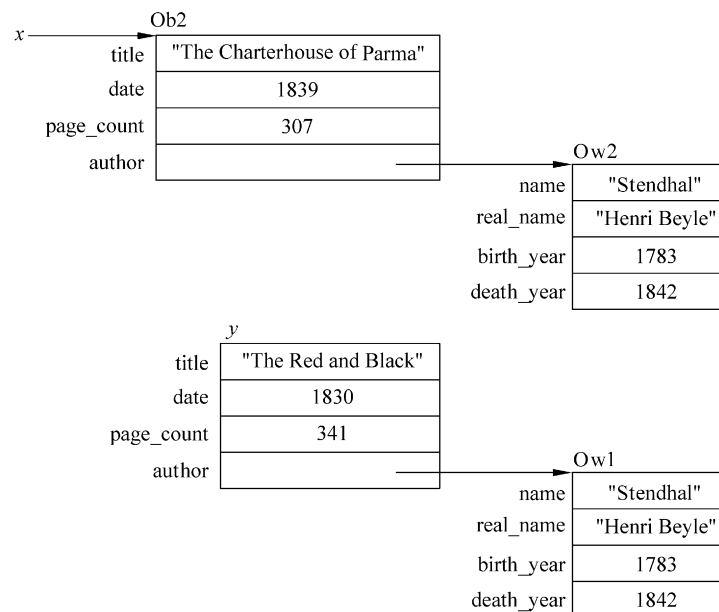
$x$

Ob2

| | |
|---|---|
| title | "The Charterhouse of Parma" |
| date | 1839 |
| page_count | 307 |
| author | |

Ow2

| | |
|---|---|
| name | "Stendhal" |
| real_name | "Henri Beyle" |
| birth_year | 1783 |
| death_year | 1842 |

$y$

| | |
|---|---|
| title | "The Red and Black" |
| date | 1830 |
| page_count | 341 |
| author | |

Ow1

| | |
|---|---|
| name | "Stendhal" |
| real_name | "Henri Beyle" |
| birth_year | 1783 |
| death_year | 1842 |